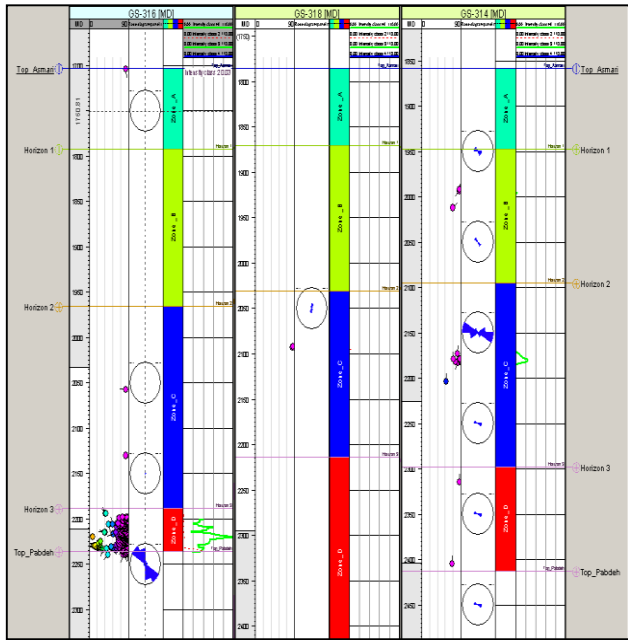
GS-316 [MD]

GS-318 [MD]

GS-314 [MD]

Top_Asmari

Horizon 1

Horizon 2

Horizon 3

Top_Pabdeh

Top_Asmari

Horizon 1

Horizon 2

Horizon 3

Top_Pabdeh

Zone _A

Zone _B

Zone _C

Zone _D

Zone _A

Zone _B

Zone _C

Zone _D

Zone _A

Zone _B

Zone _C

Zone _D

Horizon 1

Horizon 2

Horizon 3

Top_Pabdeh

Top_Asmari

1800

1850

1900

1950

2000

2050

2100

2150

2200

2250

2300

1750

1800

1850

1900

1950

2000

2050

2100

2150

2200

2250

2300

2350

2400

1850

1900

1950

2000

2050

2100

2150

2200

2250

2300

2350

2400

2450